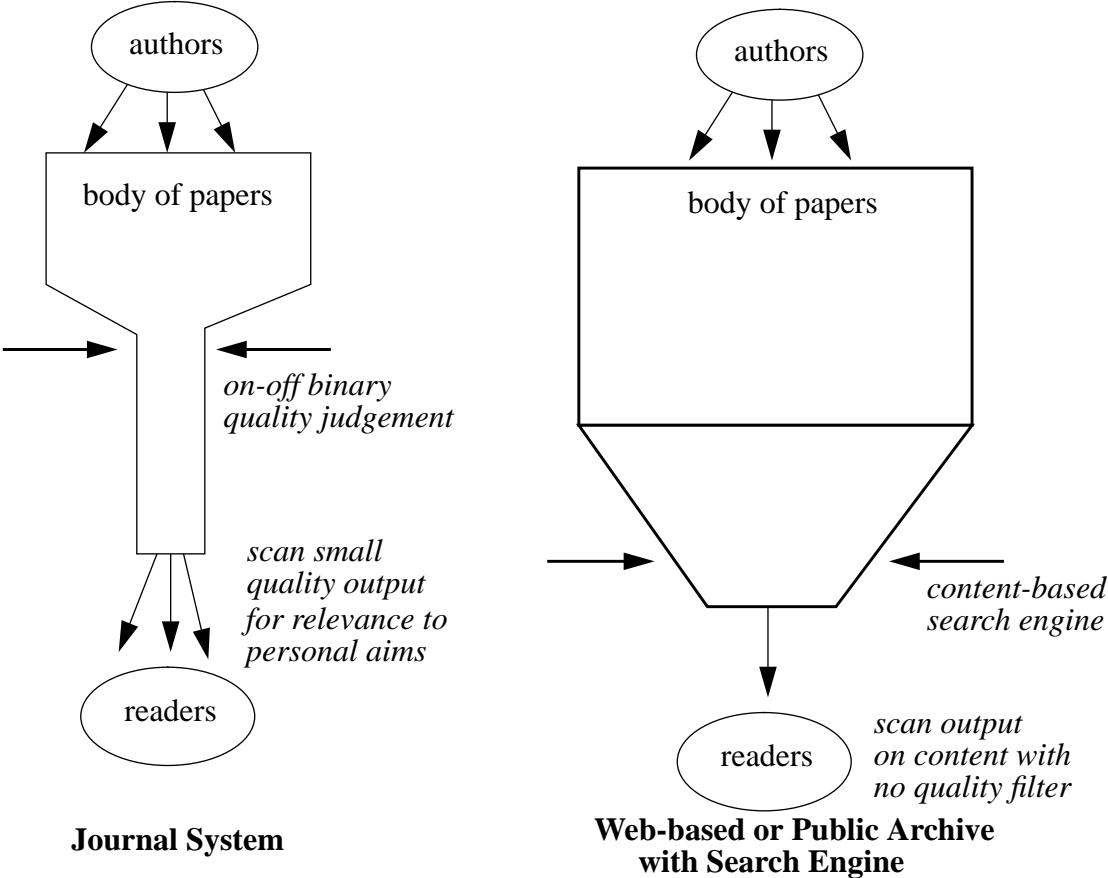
authors

body of papers

on-off binary quality judgement

scan small quality output for relevance to personal aims

readers

Journal System

authors

body of papers

content-based search engine

readers

scan output on content with no quality filter

Web-based or Public Archive with Search Engine